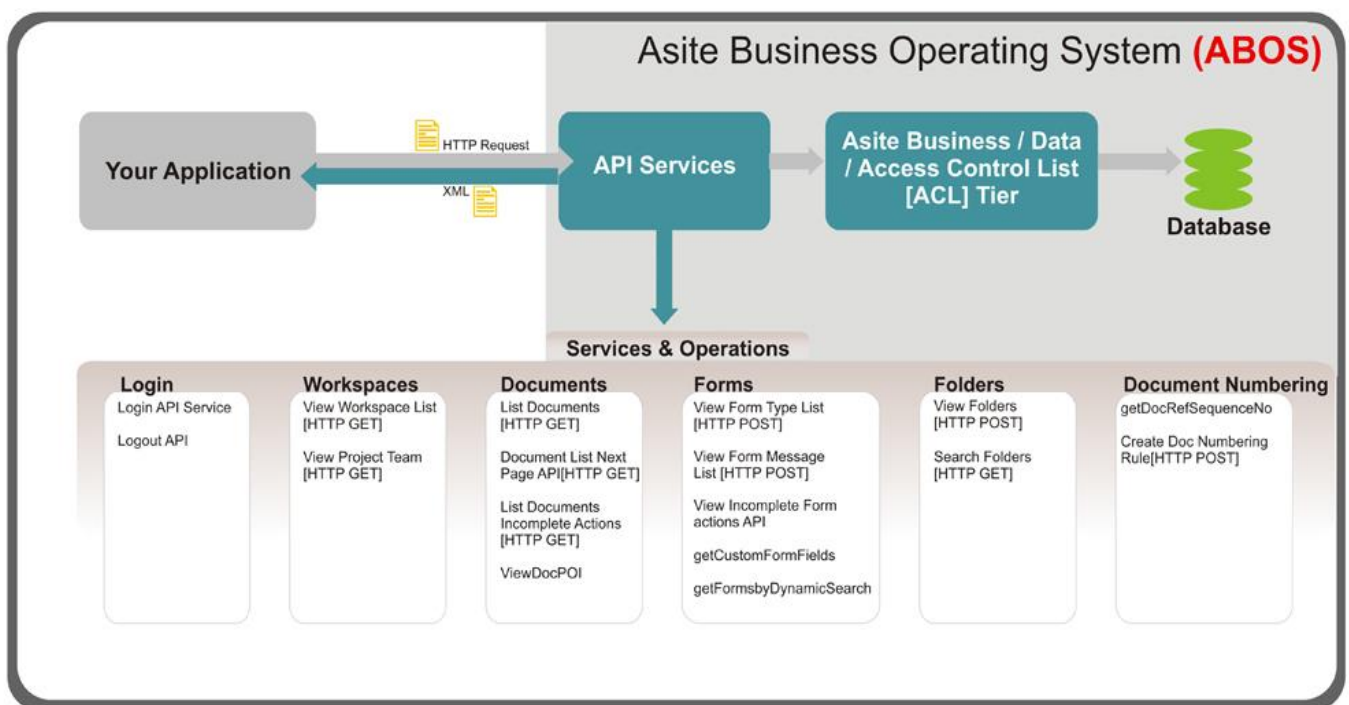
Asite Business Operating System (ABOS)

Your Application

HTTP Request

XML

API Services

Asite Business / Data / Access Control List [ACL] Tier

Database

Services & Operations

Login
Login API Service
Logout API

Workspaces
View Workspace List [HTTP GET]
View Project Team [HTTP GET]

Documents
List Documents [HTTP GET]
Document List Next Page API[HTTP GET]
List Documents Incomplete Actions [HTTP GET]
ViewDocPOI

Forms
View Form Type List [HTTP POST]
View Form Message List [HTTP POST]
View Incomplete Form actions API
getCustomFormFields
getFormsbyDynamicSearch

Folders
View Folders [HTTP POST]
Search Folders [HTTP GET]

Document Numbering
getDocRefSequenceNo
Create Doc Numbering Rule[HTTP POST]